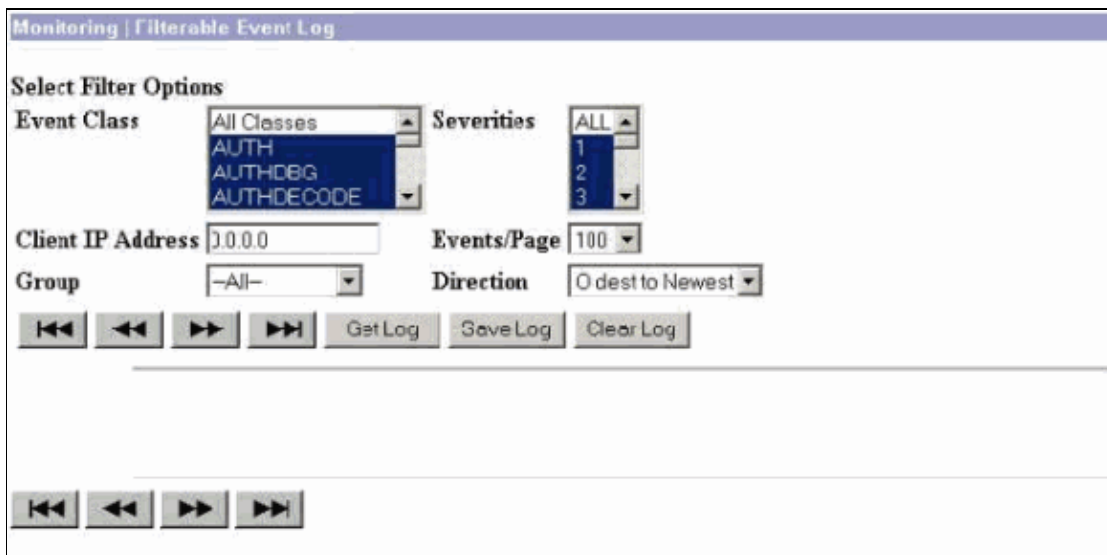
Monitoring | Filterable Event Log

Select Filter Options

Event Class
All Classes
AUTH
AUTHDBG
AUTHDECODE

Severities
ALL
1
2
3

Client IP Address 0.0.0.0

Events/Page 100

Group –All–

Direction Oldest to Newest

Get Log Save Log Clear Log